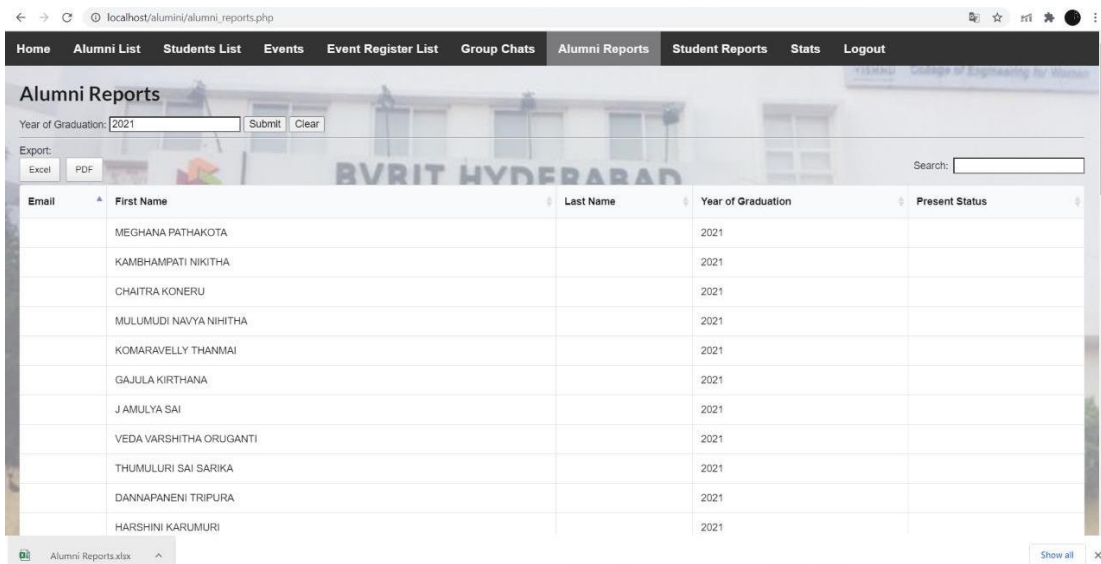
localhost/alumini/alumni_reports.php

Home Alumni List Students List Events Event Register List Group Chats Alumni Reports Student Reports Stats Logout

Alumni Reports

Year of Graduation: 2021 Submit Clear

Export:
Excel PDF

BVRIT HYDERABAD

College of Engineering for Women

Search:

| Email | First Name | Last Name | Year of Graduation | Present Status |
|---|---|---|---|---|
| | MEGHANA PATHAKOTA | | 2021 | |
| | KAMBHAMPATI NIKITHA | | 2021 | |
| | CHAITRA KONERU | | 2021 | |
| | MULUMUDI NAVYA NIHITHA | | 2021 | |
| | KOMARAVELLY THANMAI | | 2021 | |
| | GAJULA KIRTHANA | | 2021 | |
| | J AMULYA SAI | | 2021 | |
| | VEDA VARSHITHA ORUGANTI | | 2021 | |
| | THUMULURI SAI SARIKA | | 2021 | |
| | DANNAPANENI TRIPURA | | 2021 | |
| | HARSHINI KARUMURI | | 2021 | |

Alumni Reports.xlsx

Show all